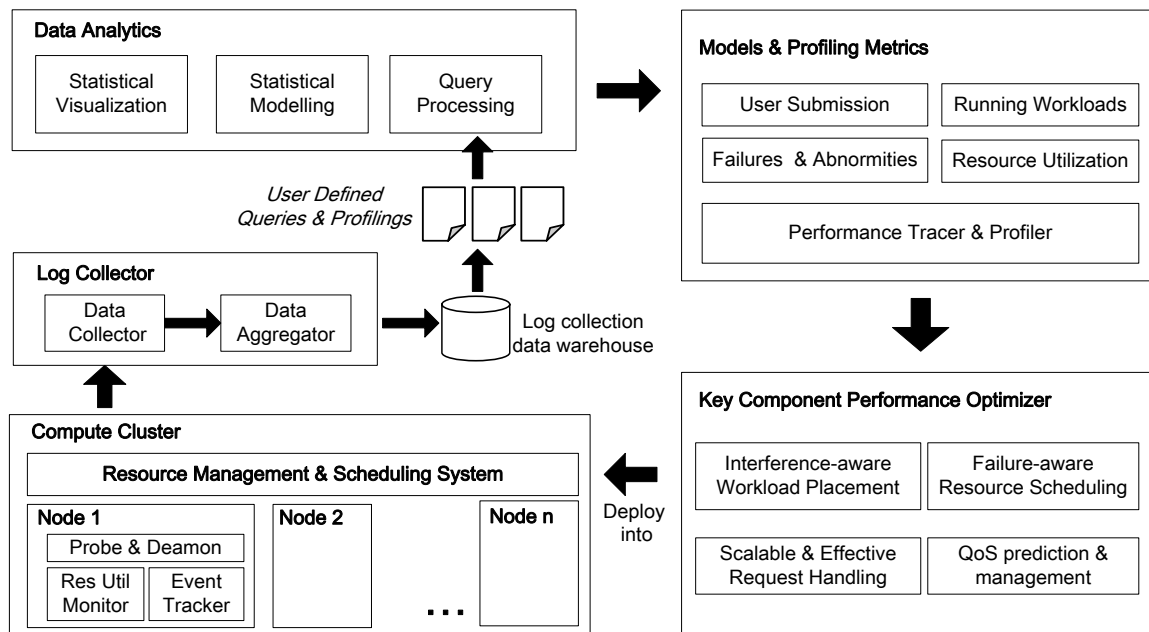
Data Analytics

Statistical Visualization

Statistical Modelling

Query Processing

Models & Profiling Metrics

User Submission

Running Workloads

Failures & Abnormities

Resource Utilization

Performance Tracer & Profiler

User Defined Queries & Profilings

Log Collector

Data Collector

Data Aggregator

Log collection data warehouse

Key Component Performance Optimizer

Interference-aware Workload Placement

Failure-aware Resource Scheduling

Scalable & Effective Request Handling

QoS prediction & management

Compute Cluster

Resource Management & Scheduling System

Node 1

Probe & Deamon

Res Util Monitor

Event Tracker

Node 2

...

Node n

Deploy into